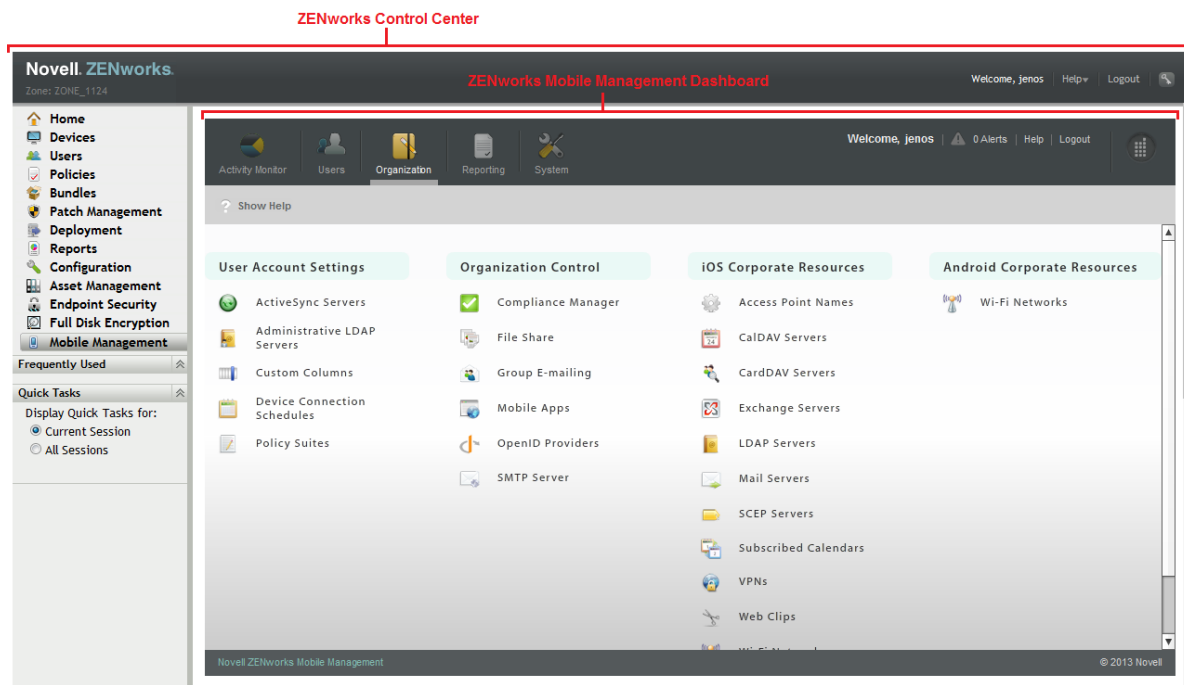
ZENworks Control Center

Novell. ZENworks.
Zone: ZONE_1124

ZENworks Mobile Management Dashboard

Welcome, jenos | Help | Logout

Home
Devices
Users
Policies
Bundles
Patch Management
Deployment
Reports
Configuration
Asset Management
Endpoint Security
Full Disk Encryption
Mobile Management

Frequently Used

Quick Tasks
Display Quick Tasks for:
Current Session
All Sessions

Activity Monitor | Users | Organization | Reporting | System

Welcome, jenos | 0 Alerts | Help | Logout

Show Help

User Account Settings
ActiveSync Servers
Administrative LDAP Servers
Custom Columns
Device Connection Schedules
Policy Suites

Organization Control
Compliance Manager
File Share
Group E-mailing
Mobile Apps
OpenID Providers
SMTP Server

iOS Corporate Resources
Access Point Names
CalDAV Servers
CardDAV Servers
Exchange Servers
LDAP Servers
Mail Servers
SCEP Servers
Subscribed Calendars
VPNs
Web Clips
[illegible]

Android Corporate Resources
Wi-Fi Networks

Novell ZENworks Mobile Management
© 2013 Novell